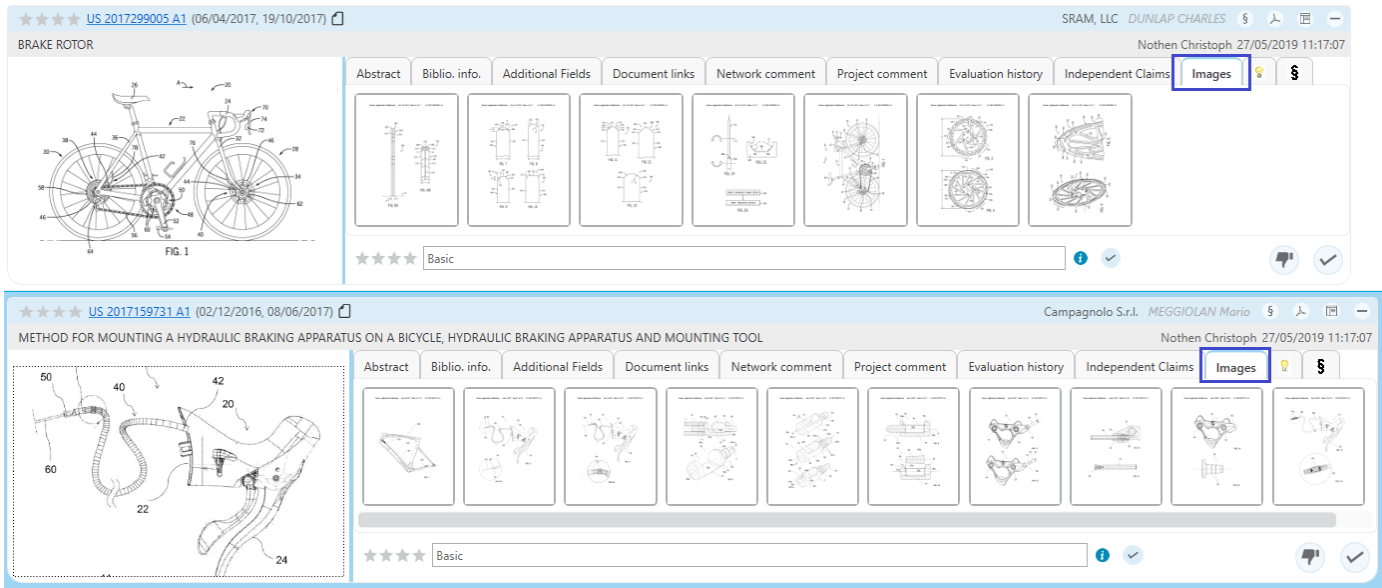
US 2017299005 A1 (06/04/2017, 19/10/2017)

SRAM, LLC DUNLAP CHARLES §

BRAKE ROTOR

Nothen Christoph 27/05/2019 11:17:07

Abstract | Biblio. info. | Additional Fields | Document links | Network comment | Project comment | Evaluation history | Independent Claims | Images | §

26 20 24 70 74 72 22 36 76 42 48 32 28 30 38 44 50 34 58 46 54 52 60 56 66 62 40 64

FIG. 1

Basic

US 2017159731 A1 (02/12/2016, 08/06/2017)

Campagnolo S.r.l. MEGGIOLAN Mario §

METHOD FOR MOUNTING A HYDRAULIC BRAKING APPARATUS ON A BICYCLE, HYDRAULIC BRAKING APPARATUS AND MOUNTING TOOL

Nothen Christoph 27/05/2019 11:17:07

Abstract | Biblio. info. | Additional Fields | Document links | Network comment | Project comment | Evaluation history | Independent Claims | Images | §

50 40 42 20 60 22 24

Basic